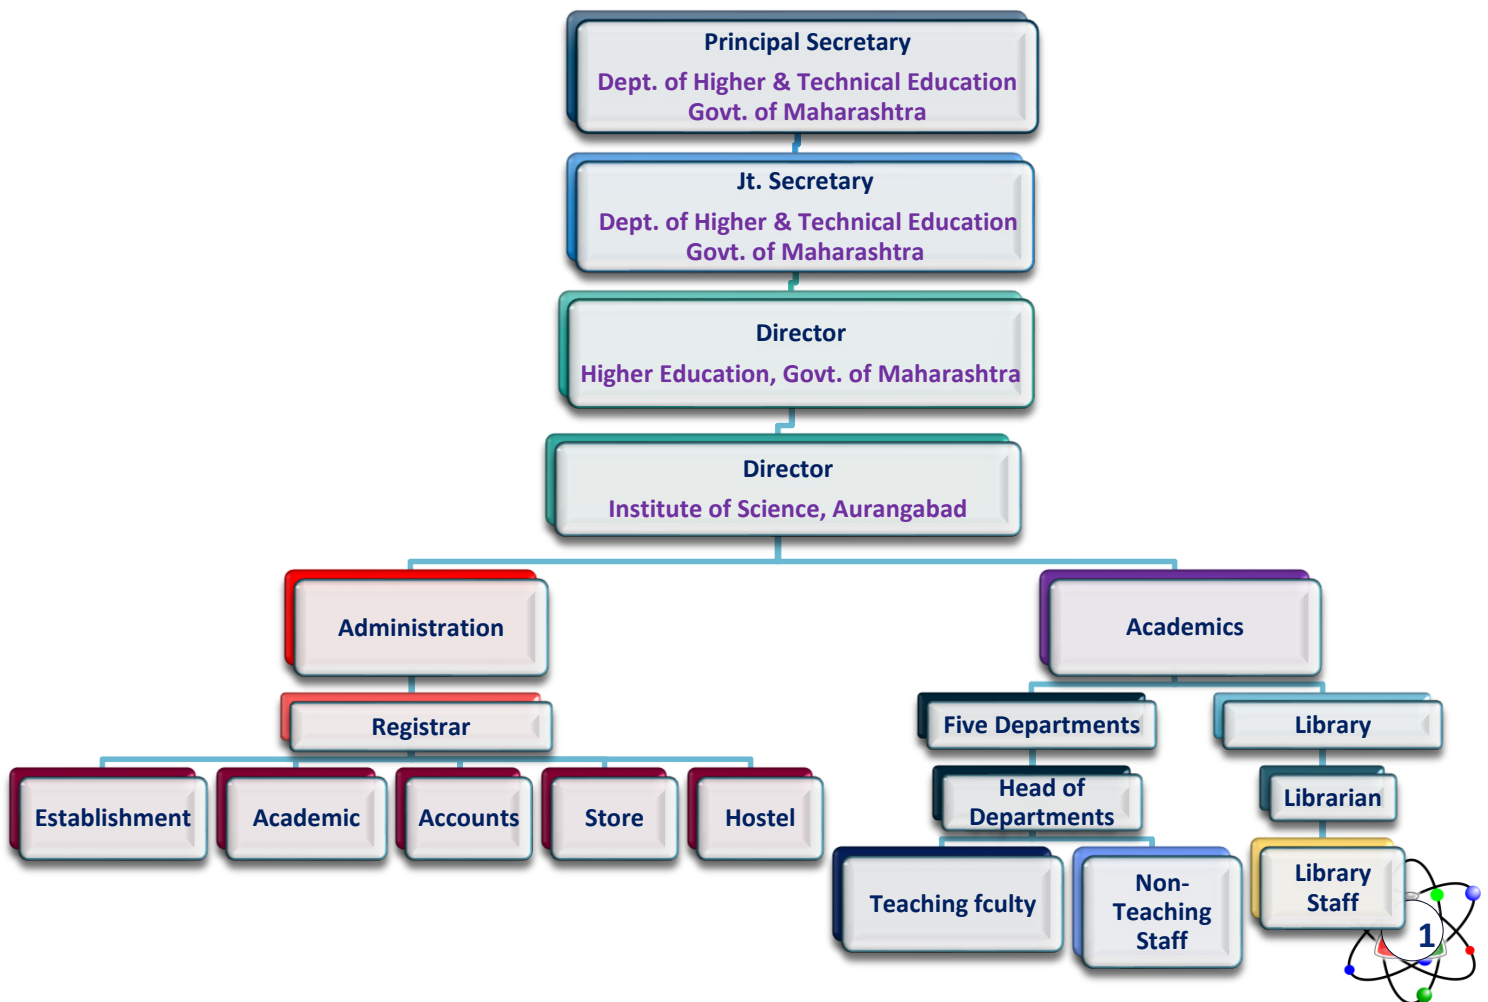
Principal Secretary
Dept. of Higher & Technical Education
Govt. of Maharashtra

Jt. Secretary
Dept. of Higher & Technical Education
Govt. of Maharashtra

Director
Higher Education, Govt. of Maharashtra

Director
Institute of Science, Aurangabad

Administration

Registrar

Establishment

Academic

Accounts

Store

Hostel

Academics

Five Departments

Head of Departments

Teaching fculty

Non-Teaching Staff

Library

Librarian

Library Staff

1